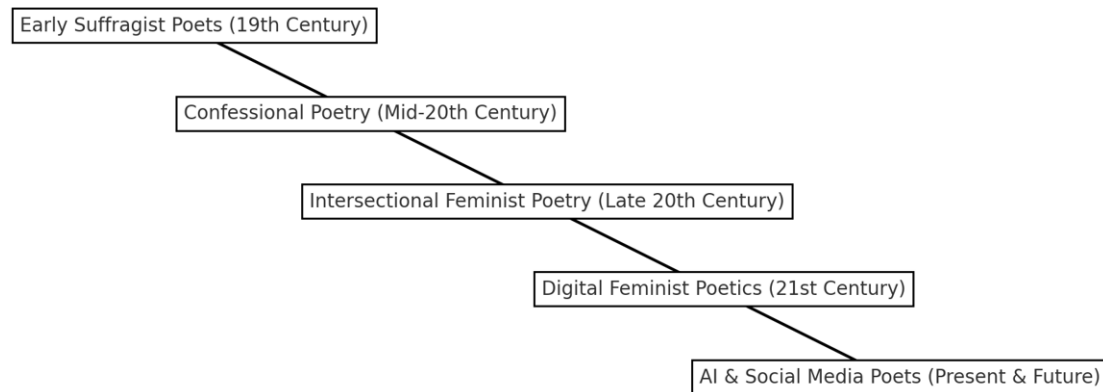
Early Suffragist Poets (19th Century)

Confessional Poetry (Mid-20th Century)

Intersectional Feminist Poetry (Late 20th Century)

Digital Feminist Poetics (21st Century)

AI & Social Media Poets (Present & Future)